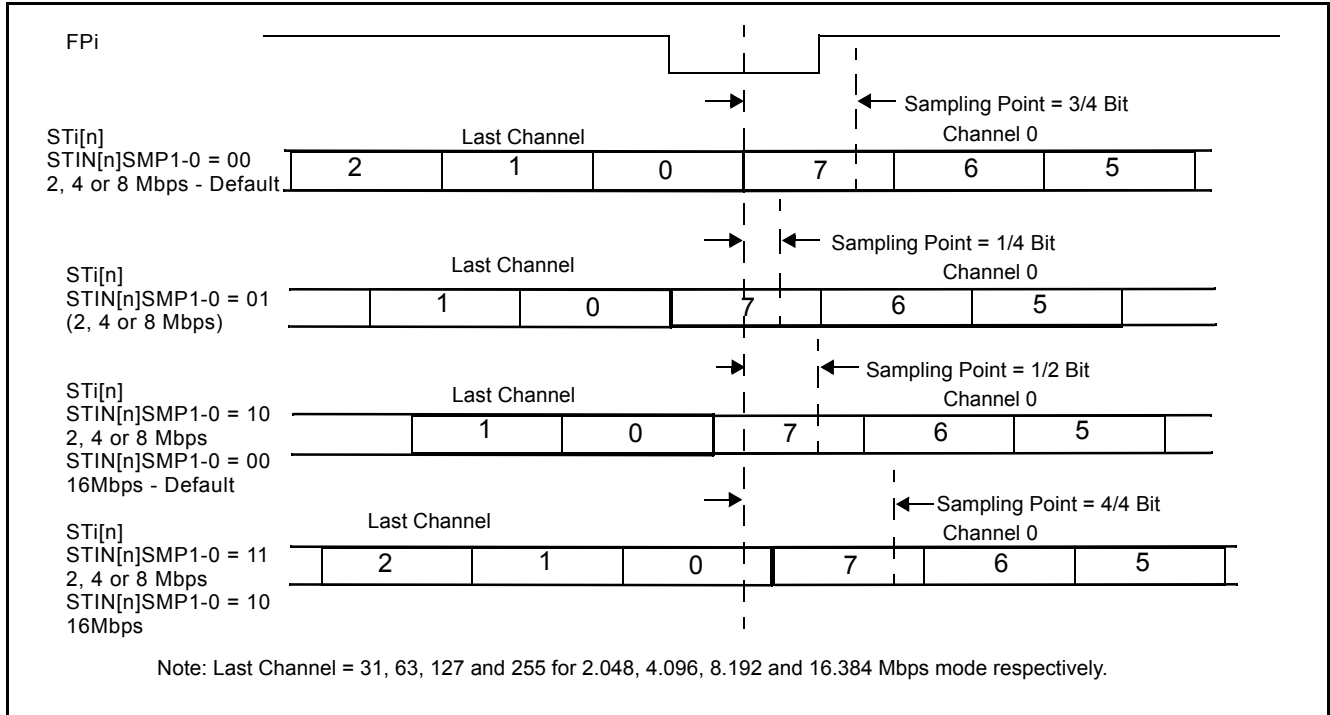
FPi

Sampling Point = 3/4 Bit

STi[n]
STIN[n]SMP1-0 = 00
2, 4 or 8 Mbps - Default

Last Channel

Channel 0

2 1 0 7 6 5

Sampling Point = 1/4 Bit

STi[n]
STIN[n]SMP1-0 = 01
(2, 4 or 8 Mbps)

Last Channel

Channel 0

1 0 7 6 5

Sampling Point = 1/2 Bit

STi[n]
STIN[n]SMP1-0 = 10
2, 4 or 8 Mbps
STIN[n]SMP1-0 = 00
16Mbps - Default

Last Channel

Channel 0

1 0 7 6 5

Sampling Point = 4/4 Bit

STi[n]
STIN[n]SMP1-0 = 11
2, 4 or 8 Mbps
STIN[n]SMP1-0 = 10
16Mbps

Last Channel

Channel 0

2 1 0 7 6 5

Note: Last Channel = 31, 63, 127 and 255 for 2.048, 4.096, 8.192 and 16.384 Mbps mode respectively.